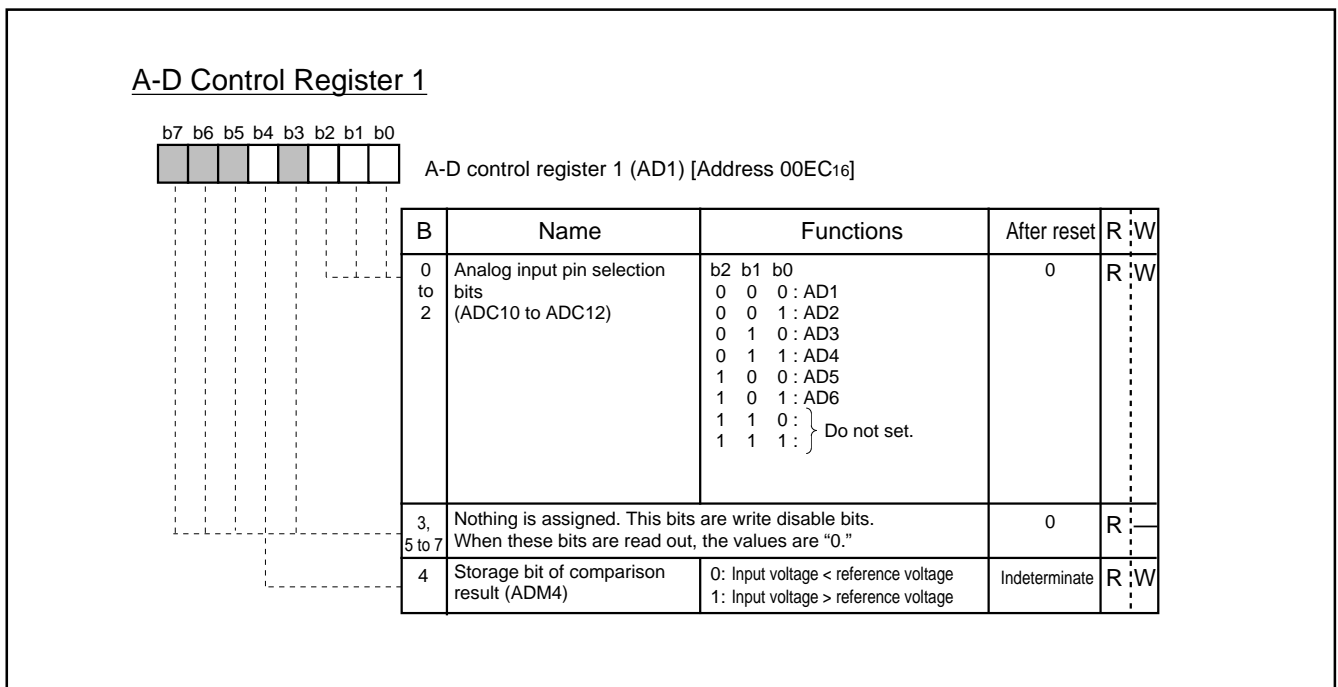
A-D Control Register 1

b7 b6 b5 b4 b3 b2 b1 b0

A-D control register 1 (AD1) [Address 00EC$_{16}$]

| B | Name | Functions | After reset | R | W |
|---|---|---|---|---|---|
| 0 to 2 | Analog input pin selection bits (ADC10 to ADC12) | b2 b1 b0<br>0 0 0 : AD1<br>0 0 1 : AD2<br>0 1 0 : AD3<br>0 1 1 : AD4<br>1 0 0 : AD5<br>1 0 1 : AD6<br>1 1 0 :<br>1 1 1 : Do not set. | 0 | R | W |
| 3, 5 to 7 | Nothing is assigned. This bits are write disable bits. When these bits are read out, the values are "0." | | 0 | R | — |
| 4 | Storage bit of comparison result (ADM4) | 0: Input voltage < reference voltage<br>1: Input voltage > reference voltage | Indeterminate | R | W |